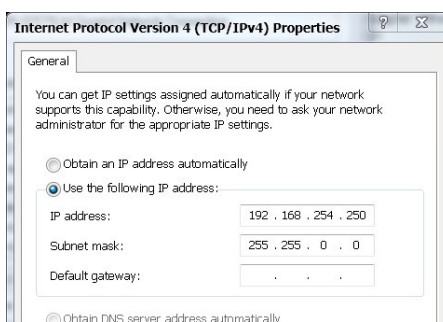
Internet Protocol Version 4 (TCP/IPv4) Properties

?

General

You can get IP settings assigned automatically if your network supports this capability. Otherwise, you need to ask your network administrator for the appropriate IP settings.

Obtain an IP address automatically

Use the following IP address:

IP address: 192 . 168 . 254 . 250

Subnet mask: 255 . 255 . 0 . 0

Default gateway: . . .

Obtain DNS server address automatically